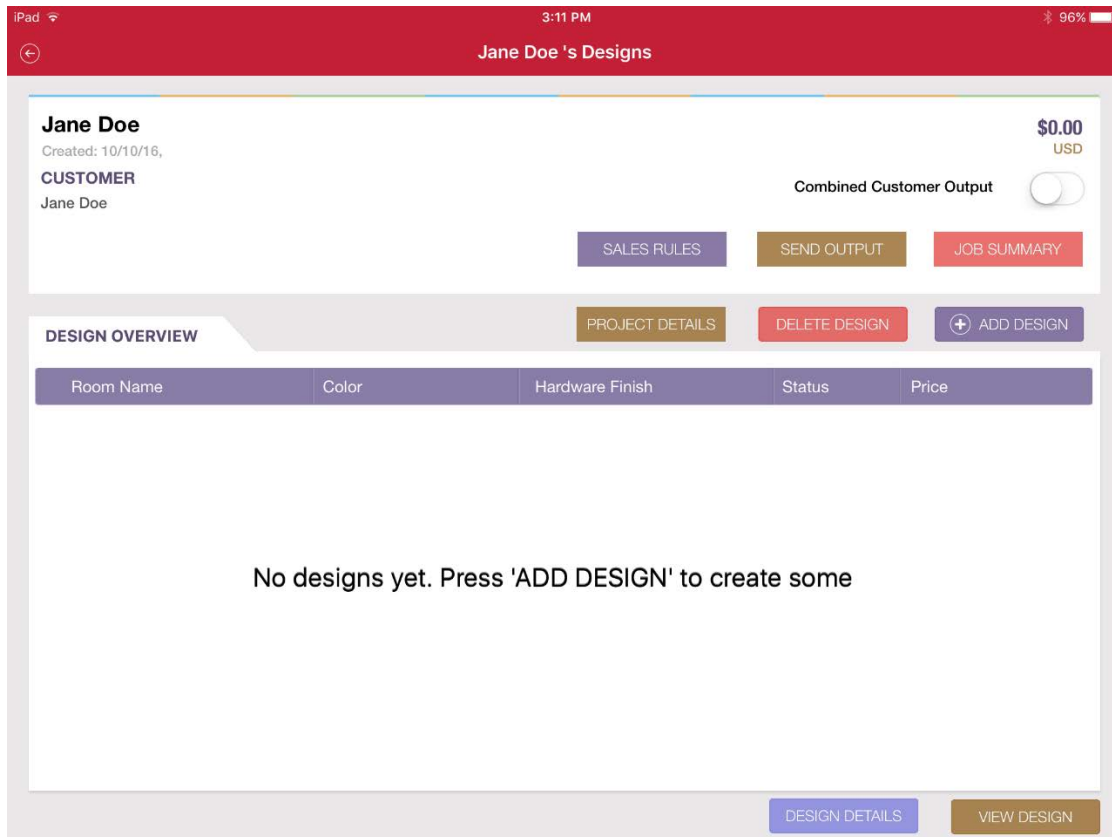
iPad 3:11 PM 96%

Jane Doe 's Designs

Jane Doe
Created: 10/10/16,

$0.00
USD

CUSTOMER
Jane Doe

Combined Customer Output

SALES RULES SEND OUTPUT JOB SUMMARY

DESIGN OVERVIEW

PROJECT DETAILS DELETE DESIGN ADD DESIGN

| Room Name | Color | Hardware Finish | Status | Price |
|---|---|---|---|---|

No designs yet. Press 'ADD DESIGN' to create some

DESIGN DETAILS VIEW DESIGN